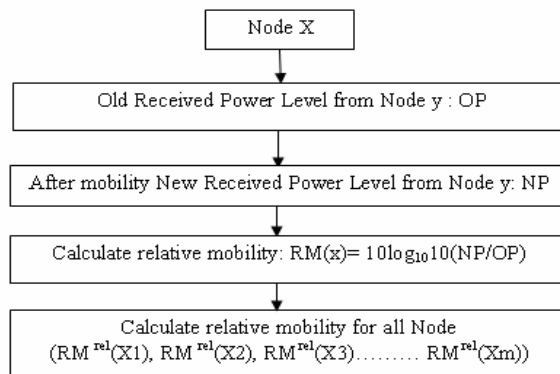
Node X

Old Received Power Level from Node y : OP

After mobility New Received Power Level from Node y: NP

Calculate relative mobility: RM(x)= $10\log_{10}10$(NP/OP)

Calculate relative mobility for all Node
(RM $^{rel}$(X1), RM $^{rel}$(X2), RM$^{rel}$(X3)……… RM$^{rel}$(Xm))